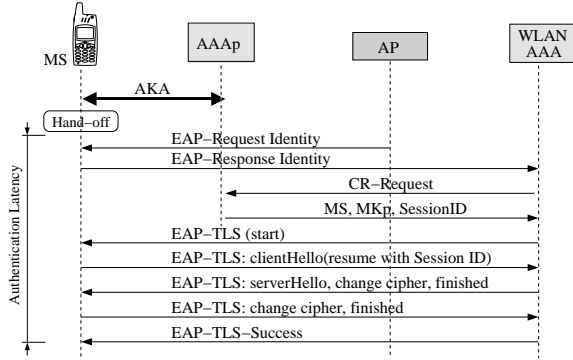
MS

AAAp

AP

WLAN AAA

AKA

Hand−off

Authentication Latency

EAP−Request Identity

EAP−Response Identity

CR−Request

MS, MKp, SessionID

EAP−TLS (start)

EAP−TLS: clientHello(resume with Session ID)

EAP−TLS: serverHello, change cipher, finished

EAP−TLS: change cipher, finished

EAP−TLS−Success